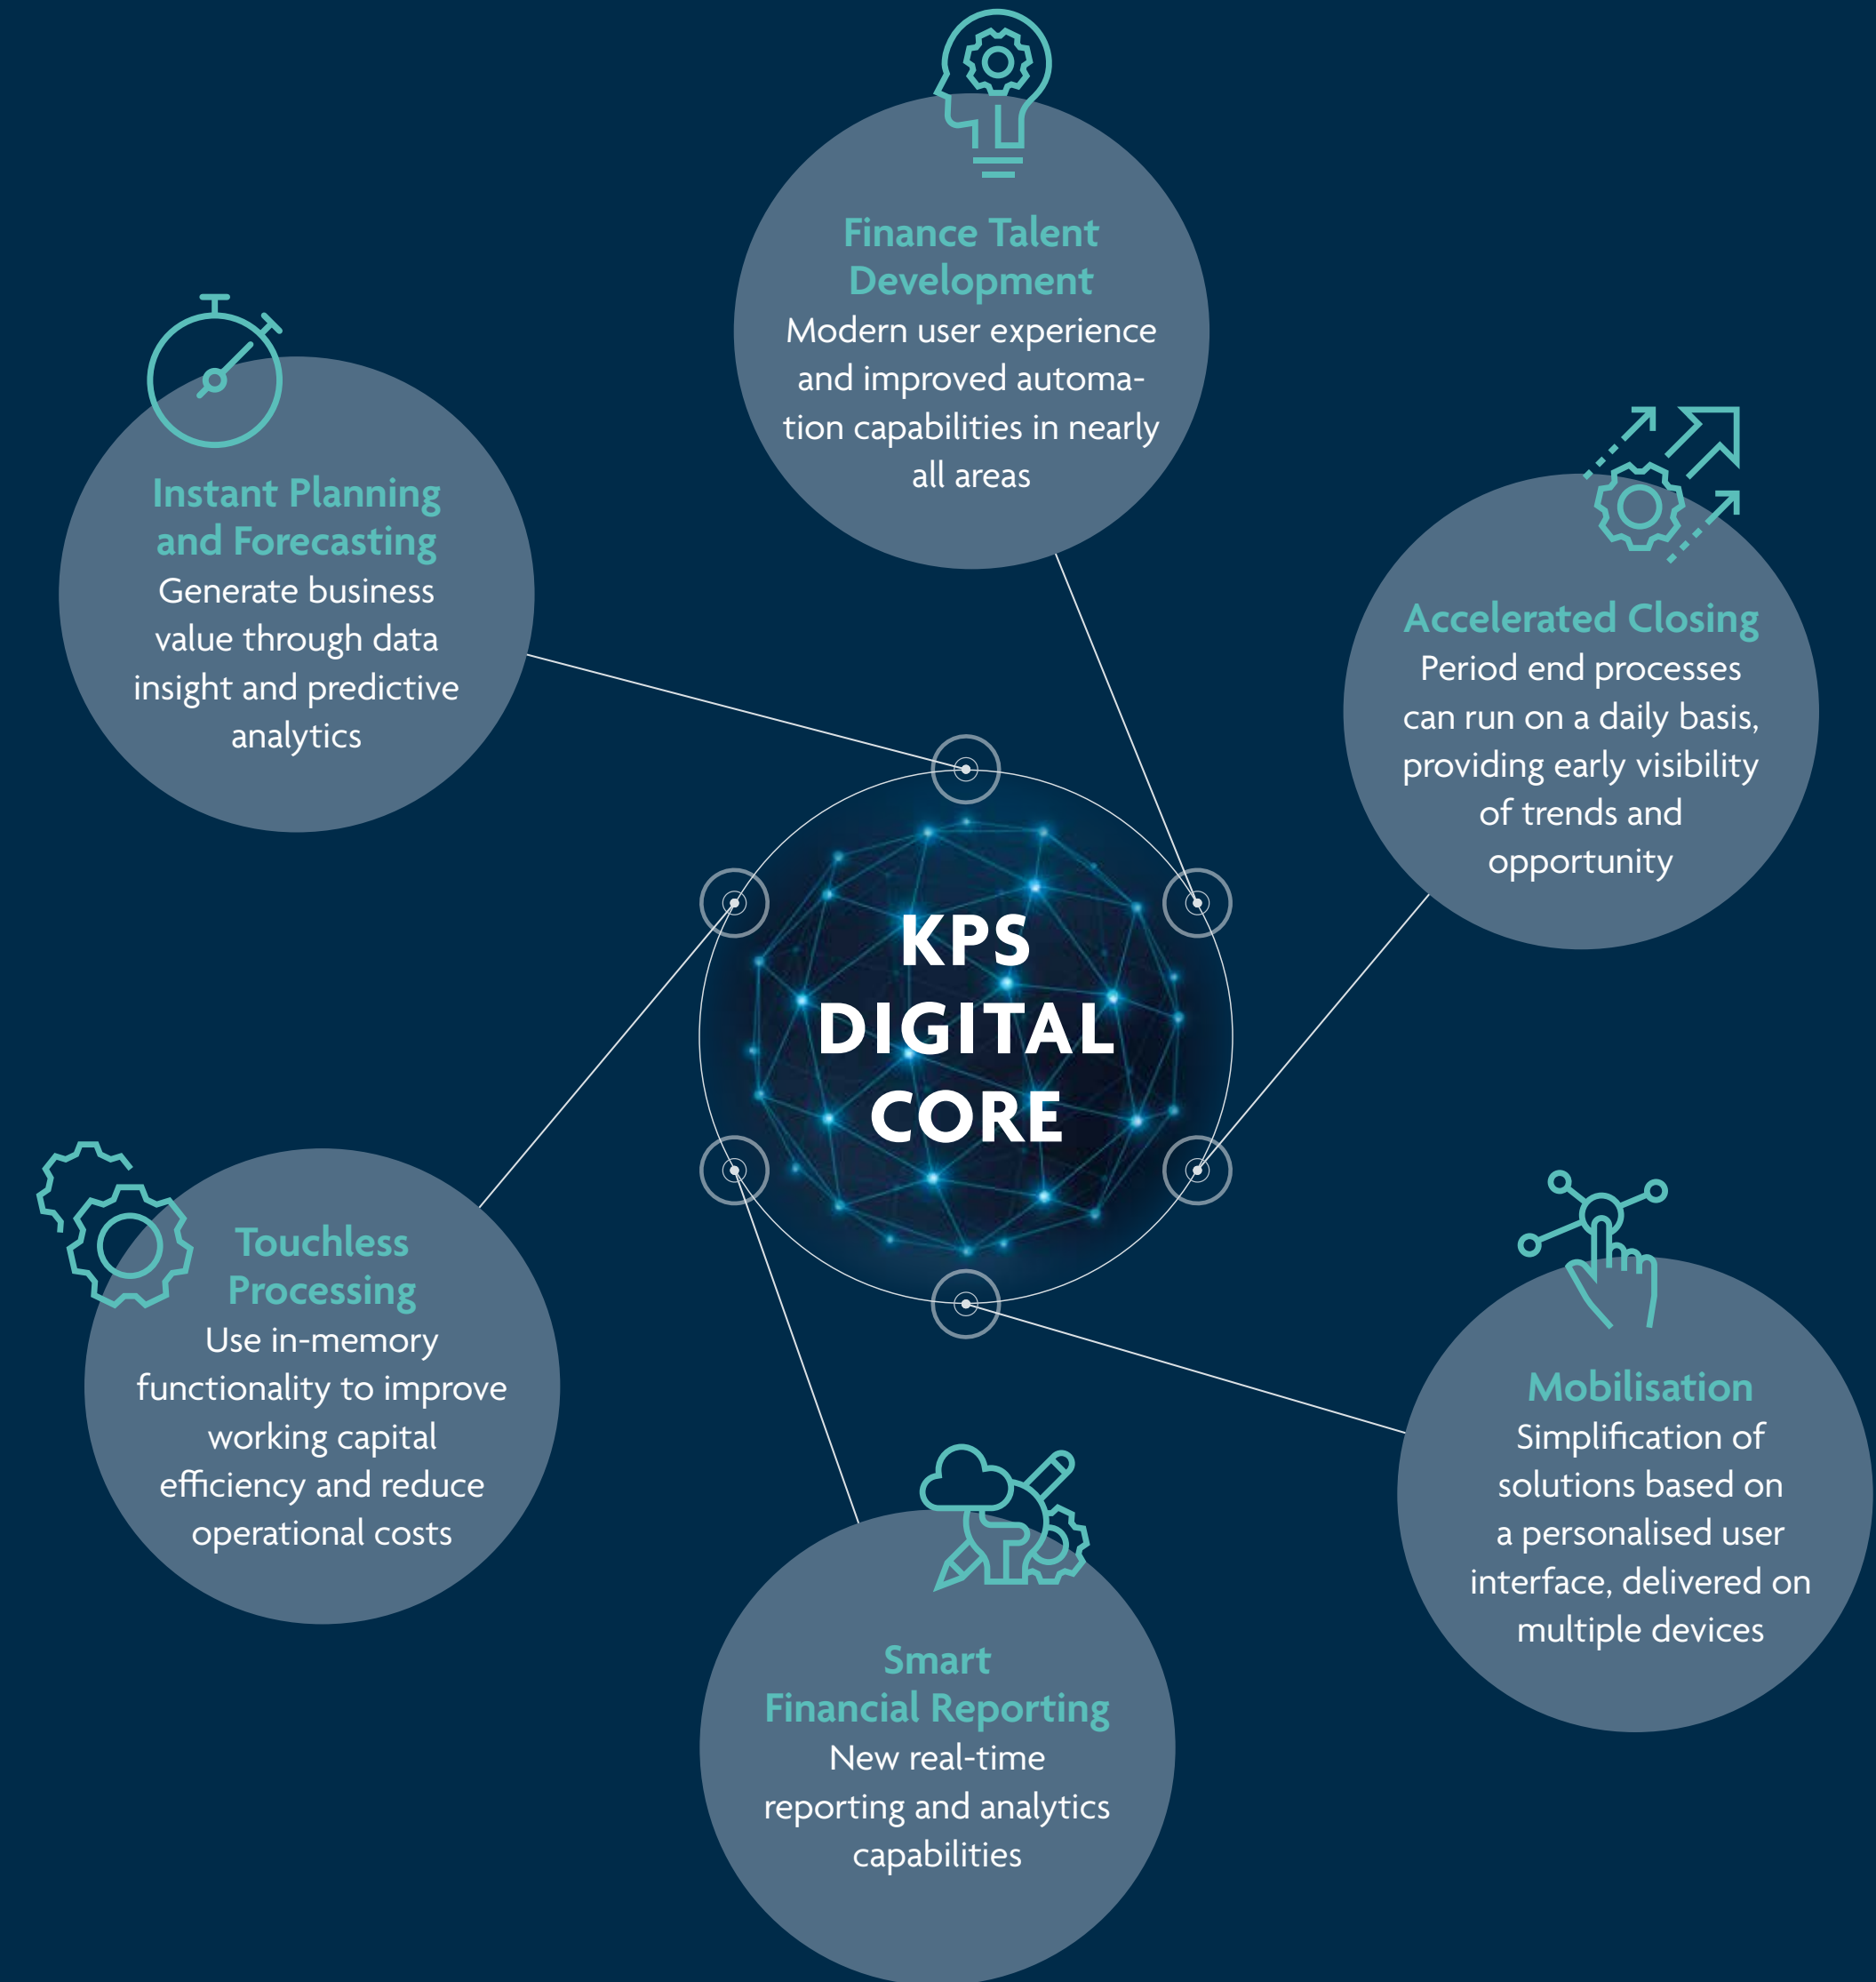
Finance Talent Development
Modern user experience and improved automation capabilities in nearly all areas

Instant Planning and Forecasting
Generate business value through data insight and predictive analytics

Accelerated Closing
Period end processes can run on a daily basis, providing early visibility of trends and opportunity

KPS DIGITAL CORE

Touchless Processing
Use in-memory functionality to improve working capital efficiency and reduce operational costs

Mobilisation
Simplification of solutions based on a personalised user interface, delivered on multiple devices

Smart Financial Reporting
New real-time reporting and analytics capabilities